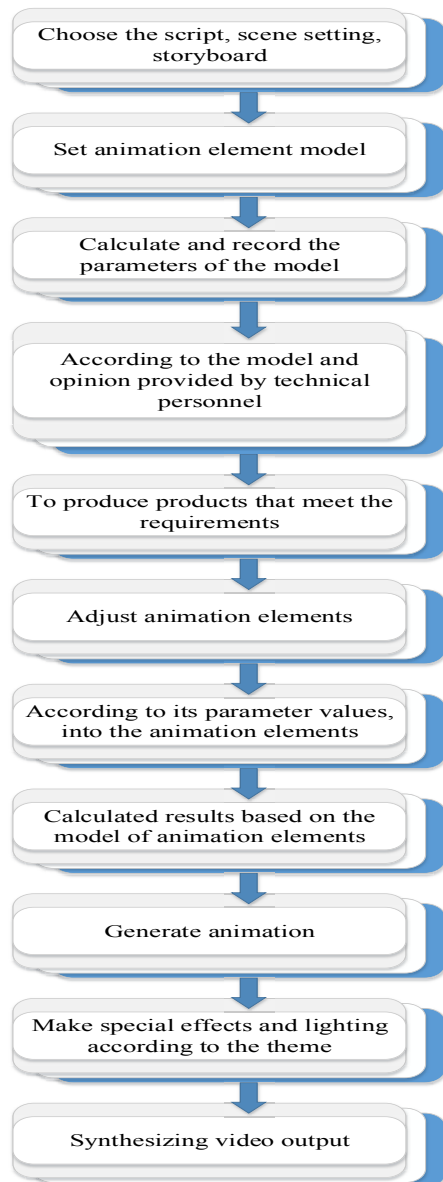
Choose the script, scene setting, storyboard

Set animation element model

Calculate and record the parameters of the model

According to the model and opinion provided by technical personnel

To produce products that meet the requirements

Adjust animation elements

According to its parameter values, into the animation elements

Calculated results based on the model of animation elements

Generate animation

Make special effects and lighting according to the theme

Synthesizing video output